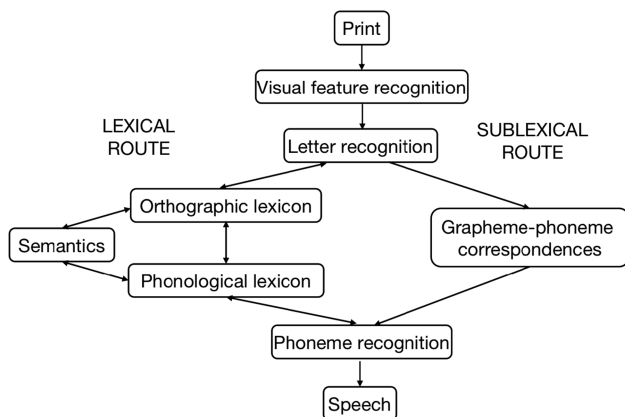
Print

Visual feature recognition

LEXICAL ROUTE

Letter recognition

SUBLEXICAL ROUTE

Orthographic lexicon

Semantics

Grapheme-phoneme correspondences

Phonological lexicon

Phoneme recognition

Speech